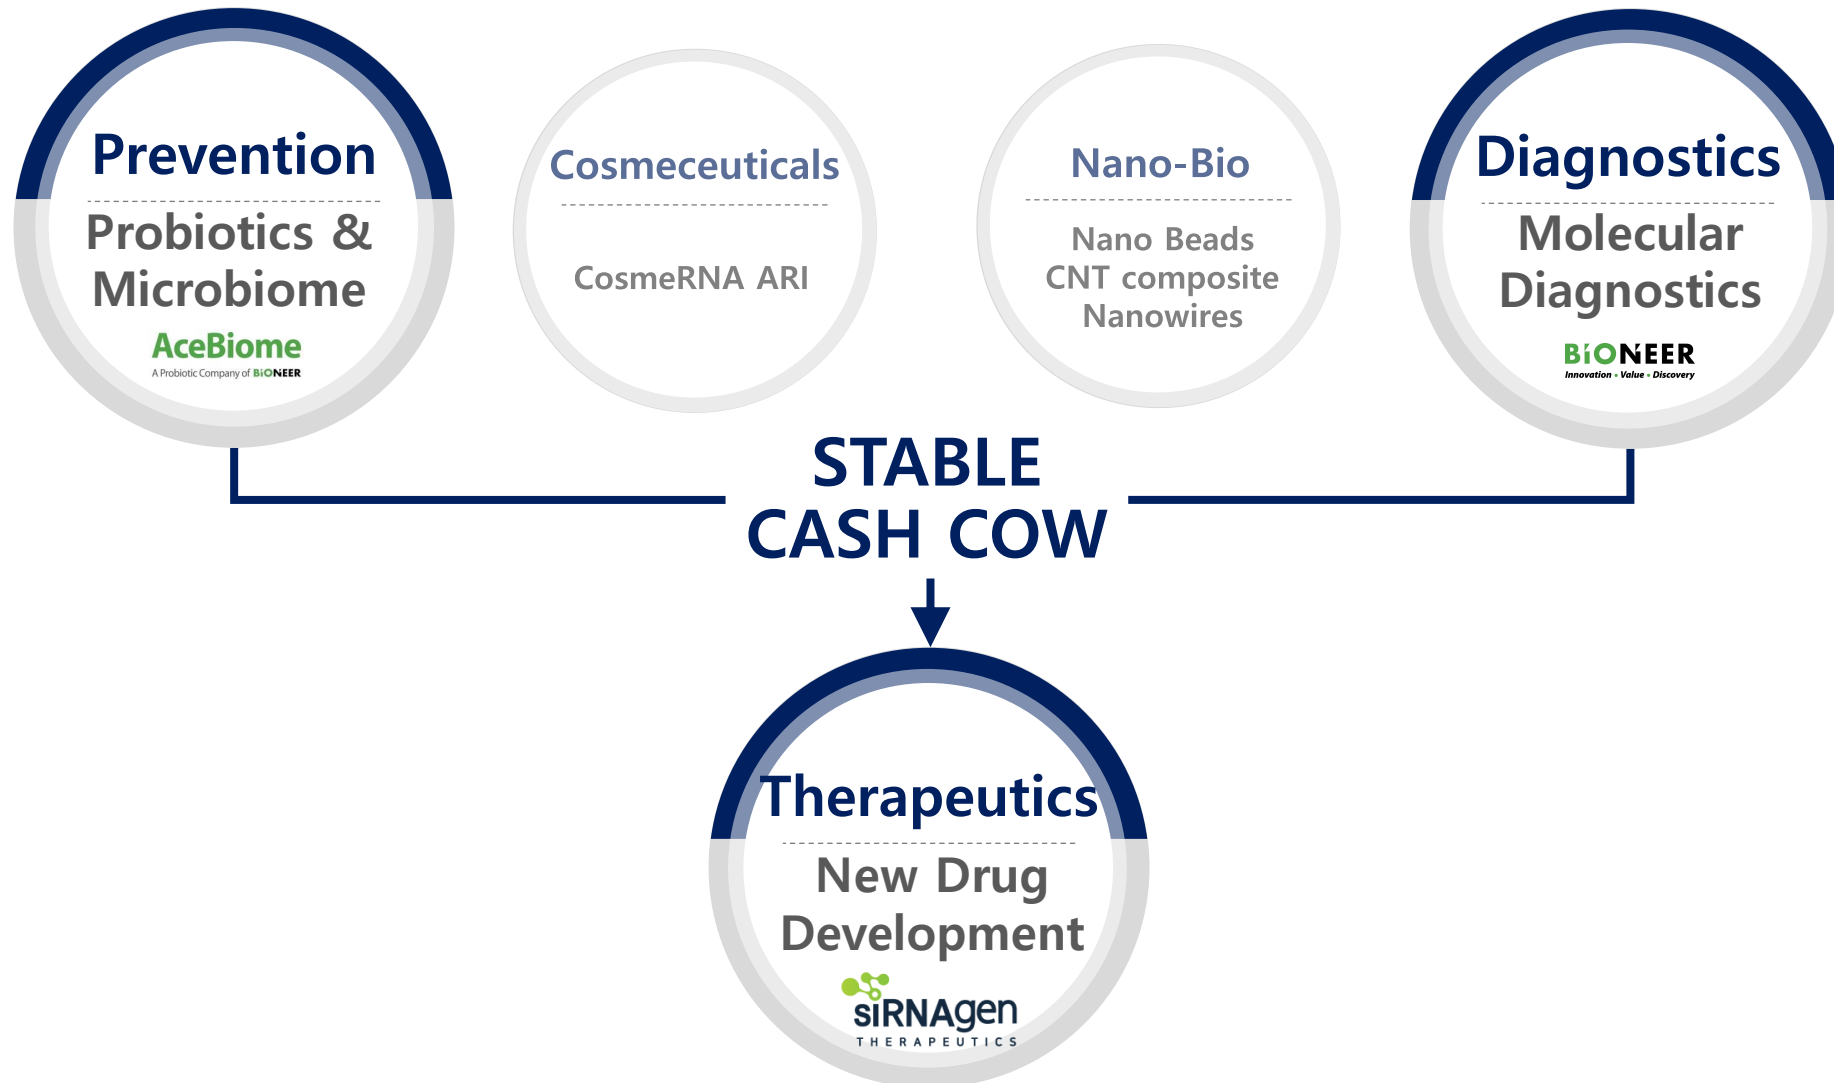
Prevention

Probiotics & Microbiome

AceBiome
A Probiotic Company of BiONEER

Cosmeceuticals

CosmeRNA ARI

Nano-Bio

Nano Beads
CNT composite
Nanowires

Diagnostics

Molecular Diagnostics

BiONEER
Innovation • Value • Discovery

STABLE CASH COW

Therapeutics

New Drug Development

siRNAgen
THERAPEUTICS